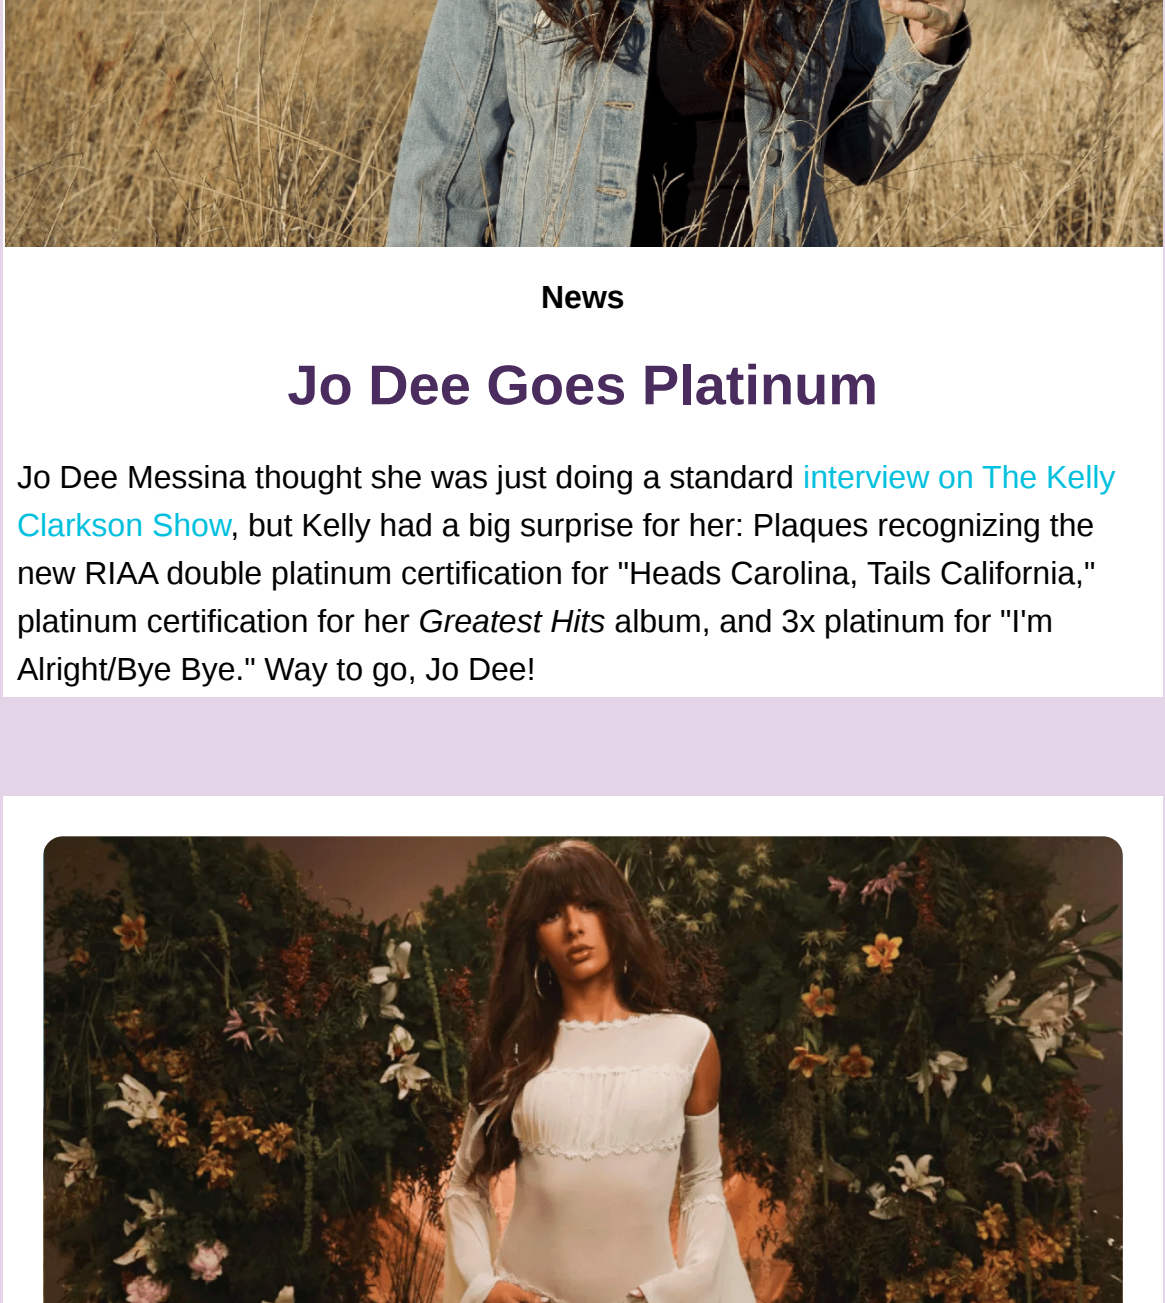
News

Jo Dee Goes Platinum

Jo Dee Messina thought she was just doing a standard interview on The Kelly Clarkson Show, but Kelly had a big surprise for her: Plaques recognizing the new RIAA double platinum certification for "Heads Carolina, Tails California," platinum certification for her Greatest Hits album, and 3x platinum for "I'm Alright/Bye Bye." Way to go, Jo Dee!